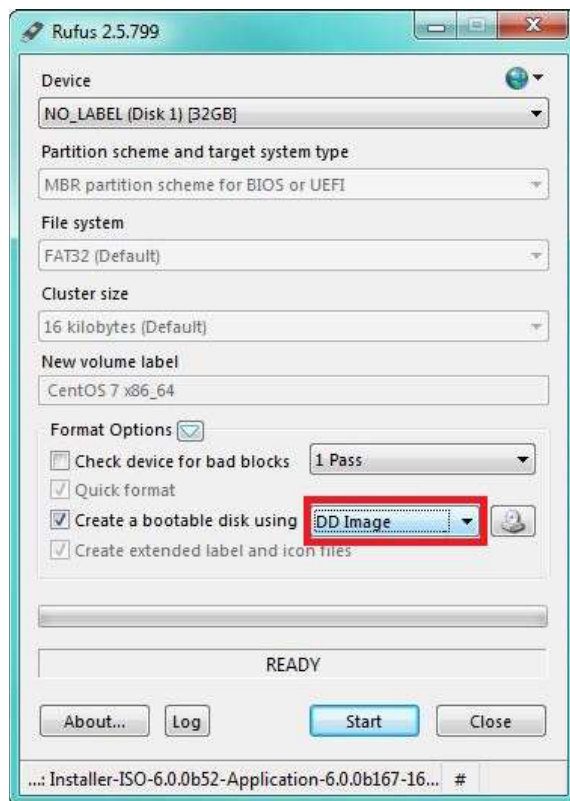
Rufus 2.5.799

Device

NO_LABEL (Disk 1) [32GB]

Partition scheme and target system type

MBR partition scheme for BIOS or UEFI

File system

FAT32 (Default)

Cluster size

16 kilobytes (Default)

New volume label

CentOS 7 x86_64

Format Options

Check device for bad blocks

1 Pass

Quick format

Create a bootable disk using

DD Image

Create extended label and icon files

READY

About...

Log

Start

Close

...: Installer-ISO-6.0.0b52-Application-6.0.0b167-16...

#